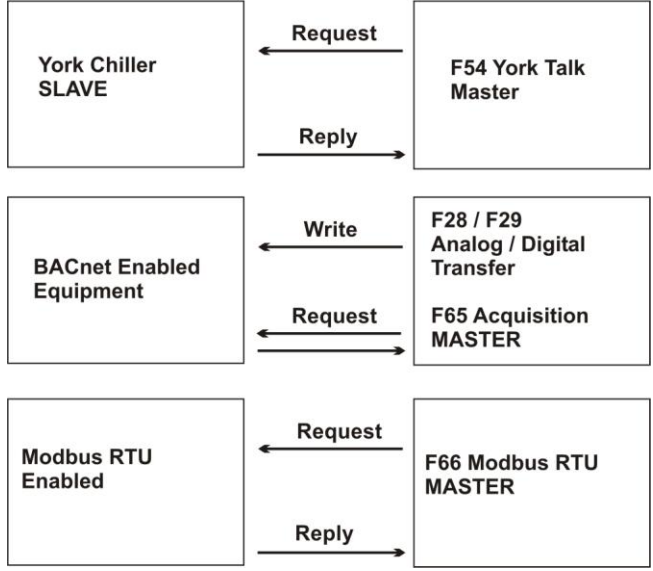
York Chiller SLAVE

Request

Reply

F54 York Talk Master

BACnet Enabled Equipment

Write

Request

F28 / F29 Analog / Digital Transfer

F65 Acquisition MASTER

Modbus RTU Enabled

Request

Reply

F66 Modbus RTU MASTER